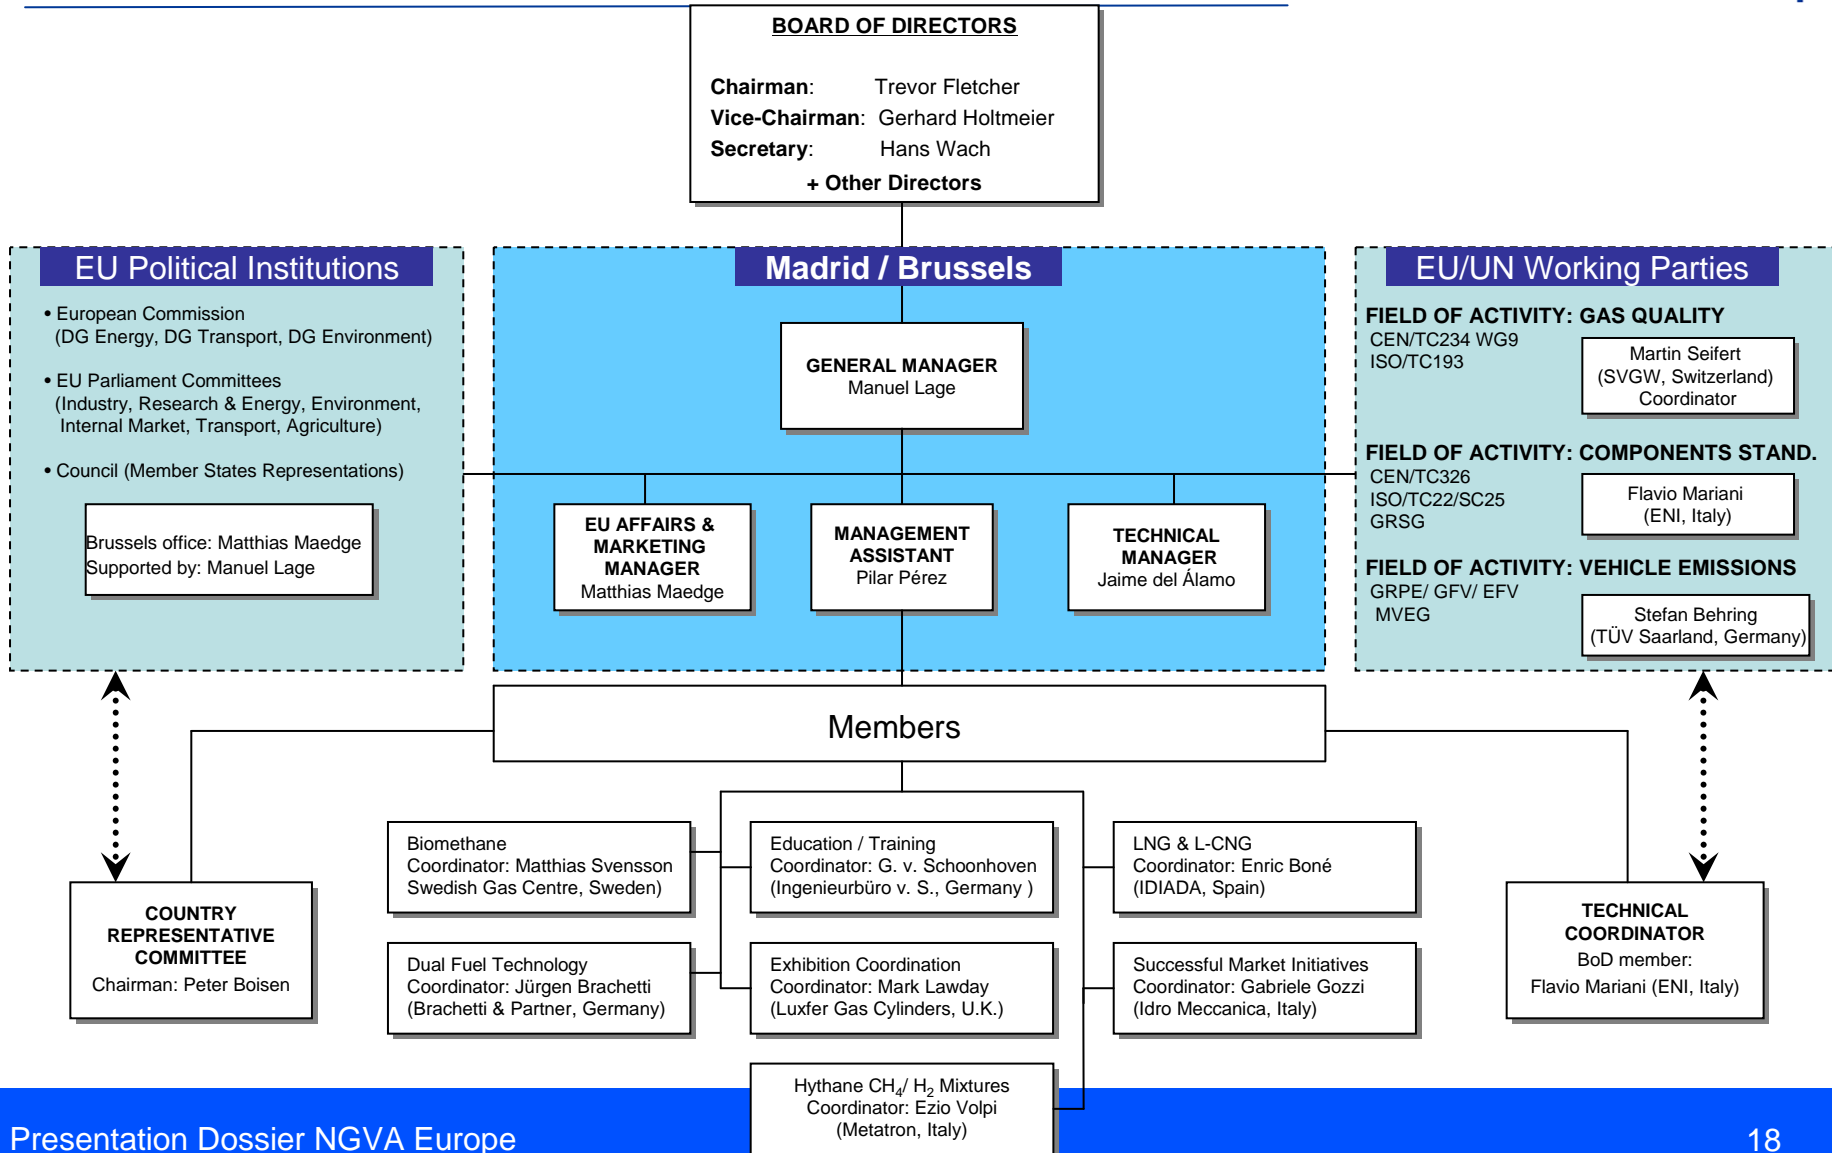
BOARD OF DIRECTORS

Chairman: Trevor Fletcher
Vice-Chairman: Gerhard Holtmeier
Secretary: Hans Wach
+ Other Directors

EU Political Institutions

• European Commission (DG Energy, DG Transport, DG Environment)

• EU Parliament Committees (Industry, Research & Energy, Environment, Internal Market, Transport, Agriculture)

• Council (Member States Representations)

Brussels office: Matthias Maedge
Supported by: Manuel Lage

Madrid / Brussels

GENERAL MANAGER
Manuel Lage

EU AFFAIRS & MARKETING MANAGER
Matthias Maedge

MANAGEMENT ASSISTANT
Pilar Pérez

TECHNICAL MANAGER
Jaime del Álamo

EU/UN Working Parties

FIELD OF ACTIVITY: GAS QUALITY
CEN/TC234 WG9
ISO/TC193

Martin Seifert
(SVGW, Switzerland)
Coordinator

FIELD OF ACTIVITY: COMPONENTS STAND.
CEN/TC326
ISO/TC22/SC25
GRSG

Flavio Mariani
(ENI, Italy)

FIELD OF ACTIVITY: VEHICLE EMISSIONS
GRPE/ GFV/ EFV
MVEG

Stefan Behring
(TÜV Saarland, Germany)

Members

COUNTRY REPRESENTATIVE COMMITTEE
Chairman: Peter Boisen

Biomethane
Coordinator: Matthias Svensson
Swedish Gas Centre, Sweden)

Education / Training
Coordinator: G. v. Schoonhoven
(Ingenieurbüro v. S., Germany )

LNG & L-CNG
Coordinator: Enric Boné
(IDIADA, Spain)

Dual Fuel Technology
Coordinator: Jürgen Brachetti
(Brachetti & Partner, Germany)

Exhibition Coordination
Coordinator: Mark Lawday
(Luxfer Gas Cylinders, U.K.)

Successful Market Initiatives
Coordinator: Gabriele Gozzi
(Idro Meccanica, Italy)

Hythane $CH_4$/ $H_2$ Mixtures
Coordinator: Ezio Volpi
(Metatron, Italy)

TECHNICAL COORDINATOR
BoD member:
Flavio Mariani (ENI, Italy)

Presentation Dossier NGVA Europe

18